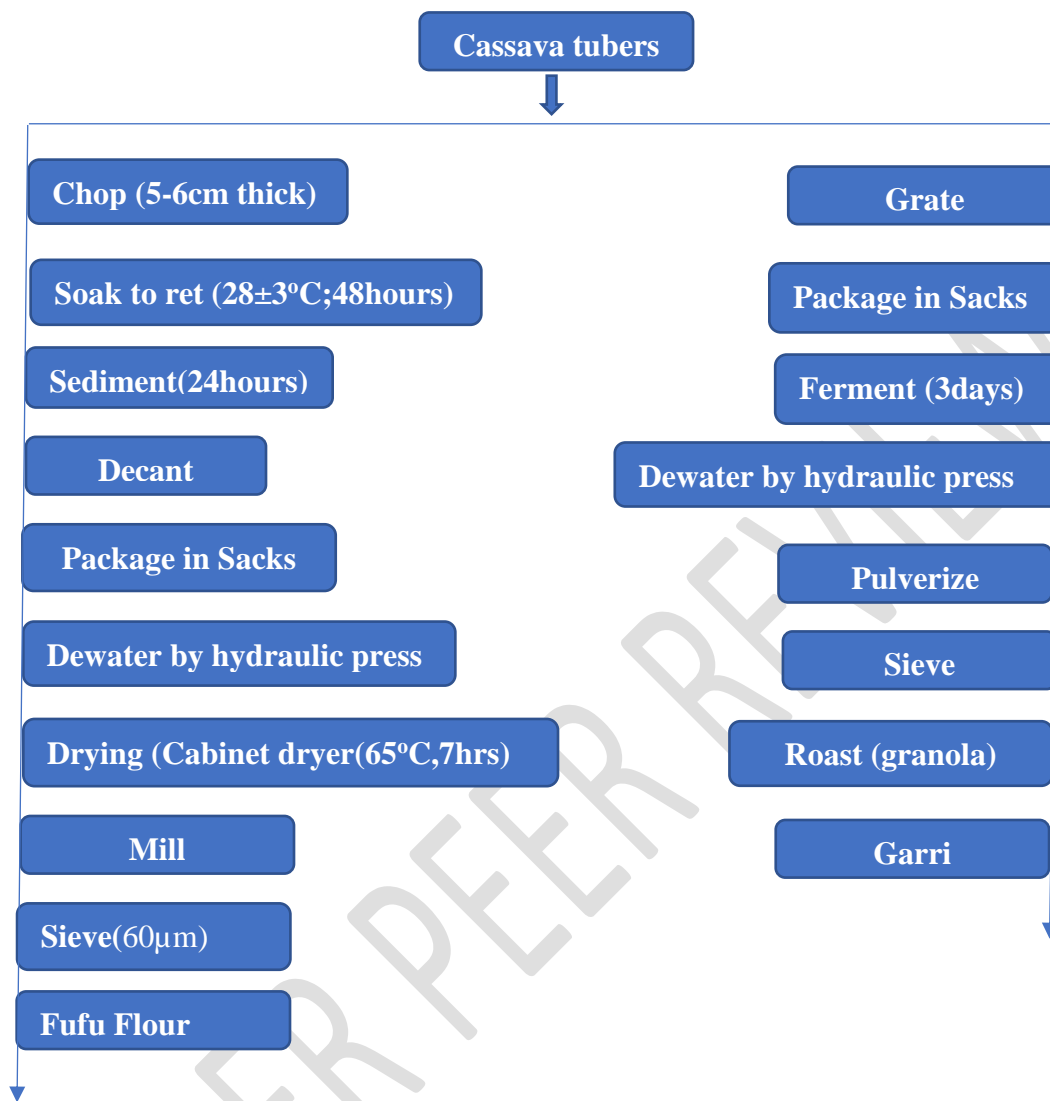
Cassava tubers

Chop (5-6cm thick)

Soak to ret (28±3ºC;48hours)

Sediment(24hours)

Decant

Package in Sacks

Dewater by hydraulic press

Drying (Cabinet dryer(65ºC,7hrs)

Mill

Sieve(60μm)

Fufu Flour

Grate

Package in Sacks

Ferment (3days)

Dewater by hydraulic press

Pulverize

Sieve

Roast (granola)

Garri

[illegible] PEER REVIEW